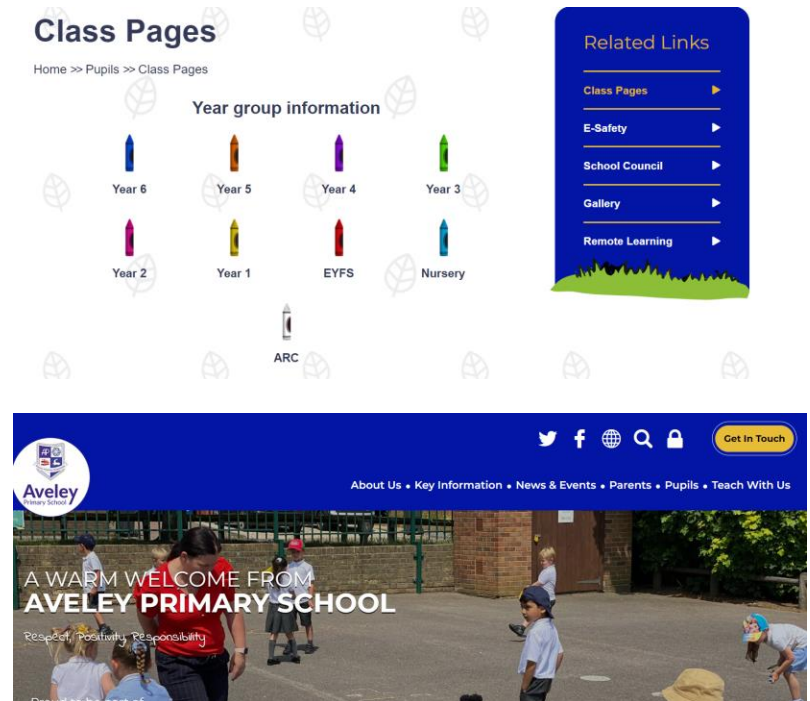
Class Pages

Home >> Pupils >> Class Pages

Year group information

Year 6
Year 5
Year 4
Year 3
Year 2
Year 1
EYFS
Nursery
ARC

Related Links

Class Pages
E-Safety
School Council
Gallery
Remote Learning

Aveley Primary School

Get In Touch

About Us • Key Information • News & Events • Parents • Pupils • Teach With Us

A WARM WELCOME FROM
AVELEY PRIMARY SCHOOL

Respect, Positivity, Responsibility

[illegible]